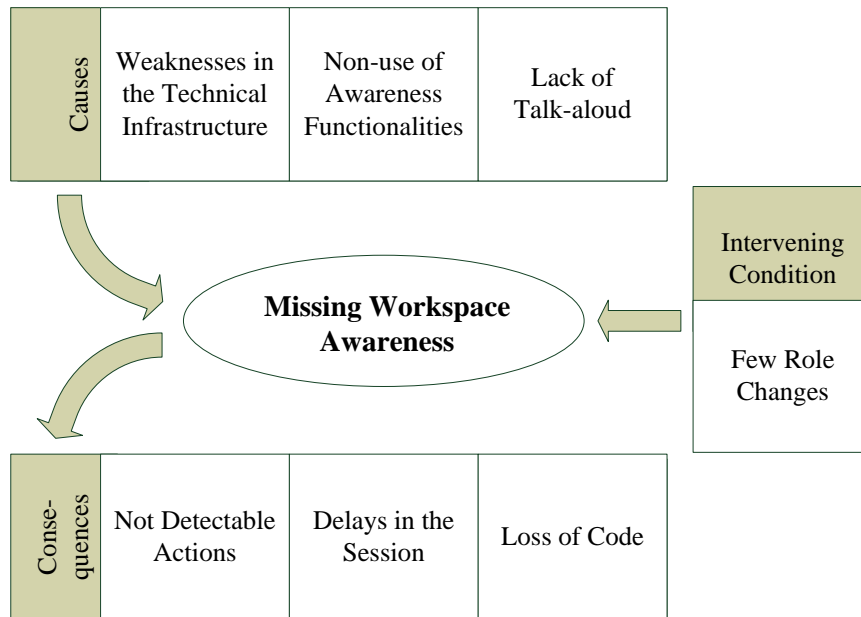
| Causes | Weaknesses in the Technical Infrastructure | Non-use of Awareness Functionalities | Lack of Talk-aloud |
|---|---|---|---|

Missing Workspace Awareness

| Intervening Condition |
|---|
| Few Role Changes |

| Consequences | Not Detectable Actions | Delays in the Session | Loss of Code |
|---|---|---|---|